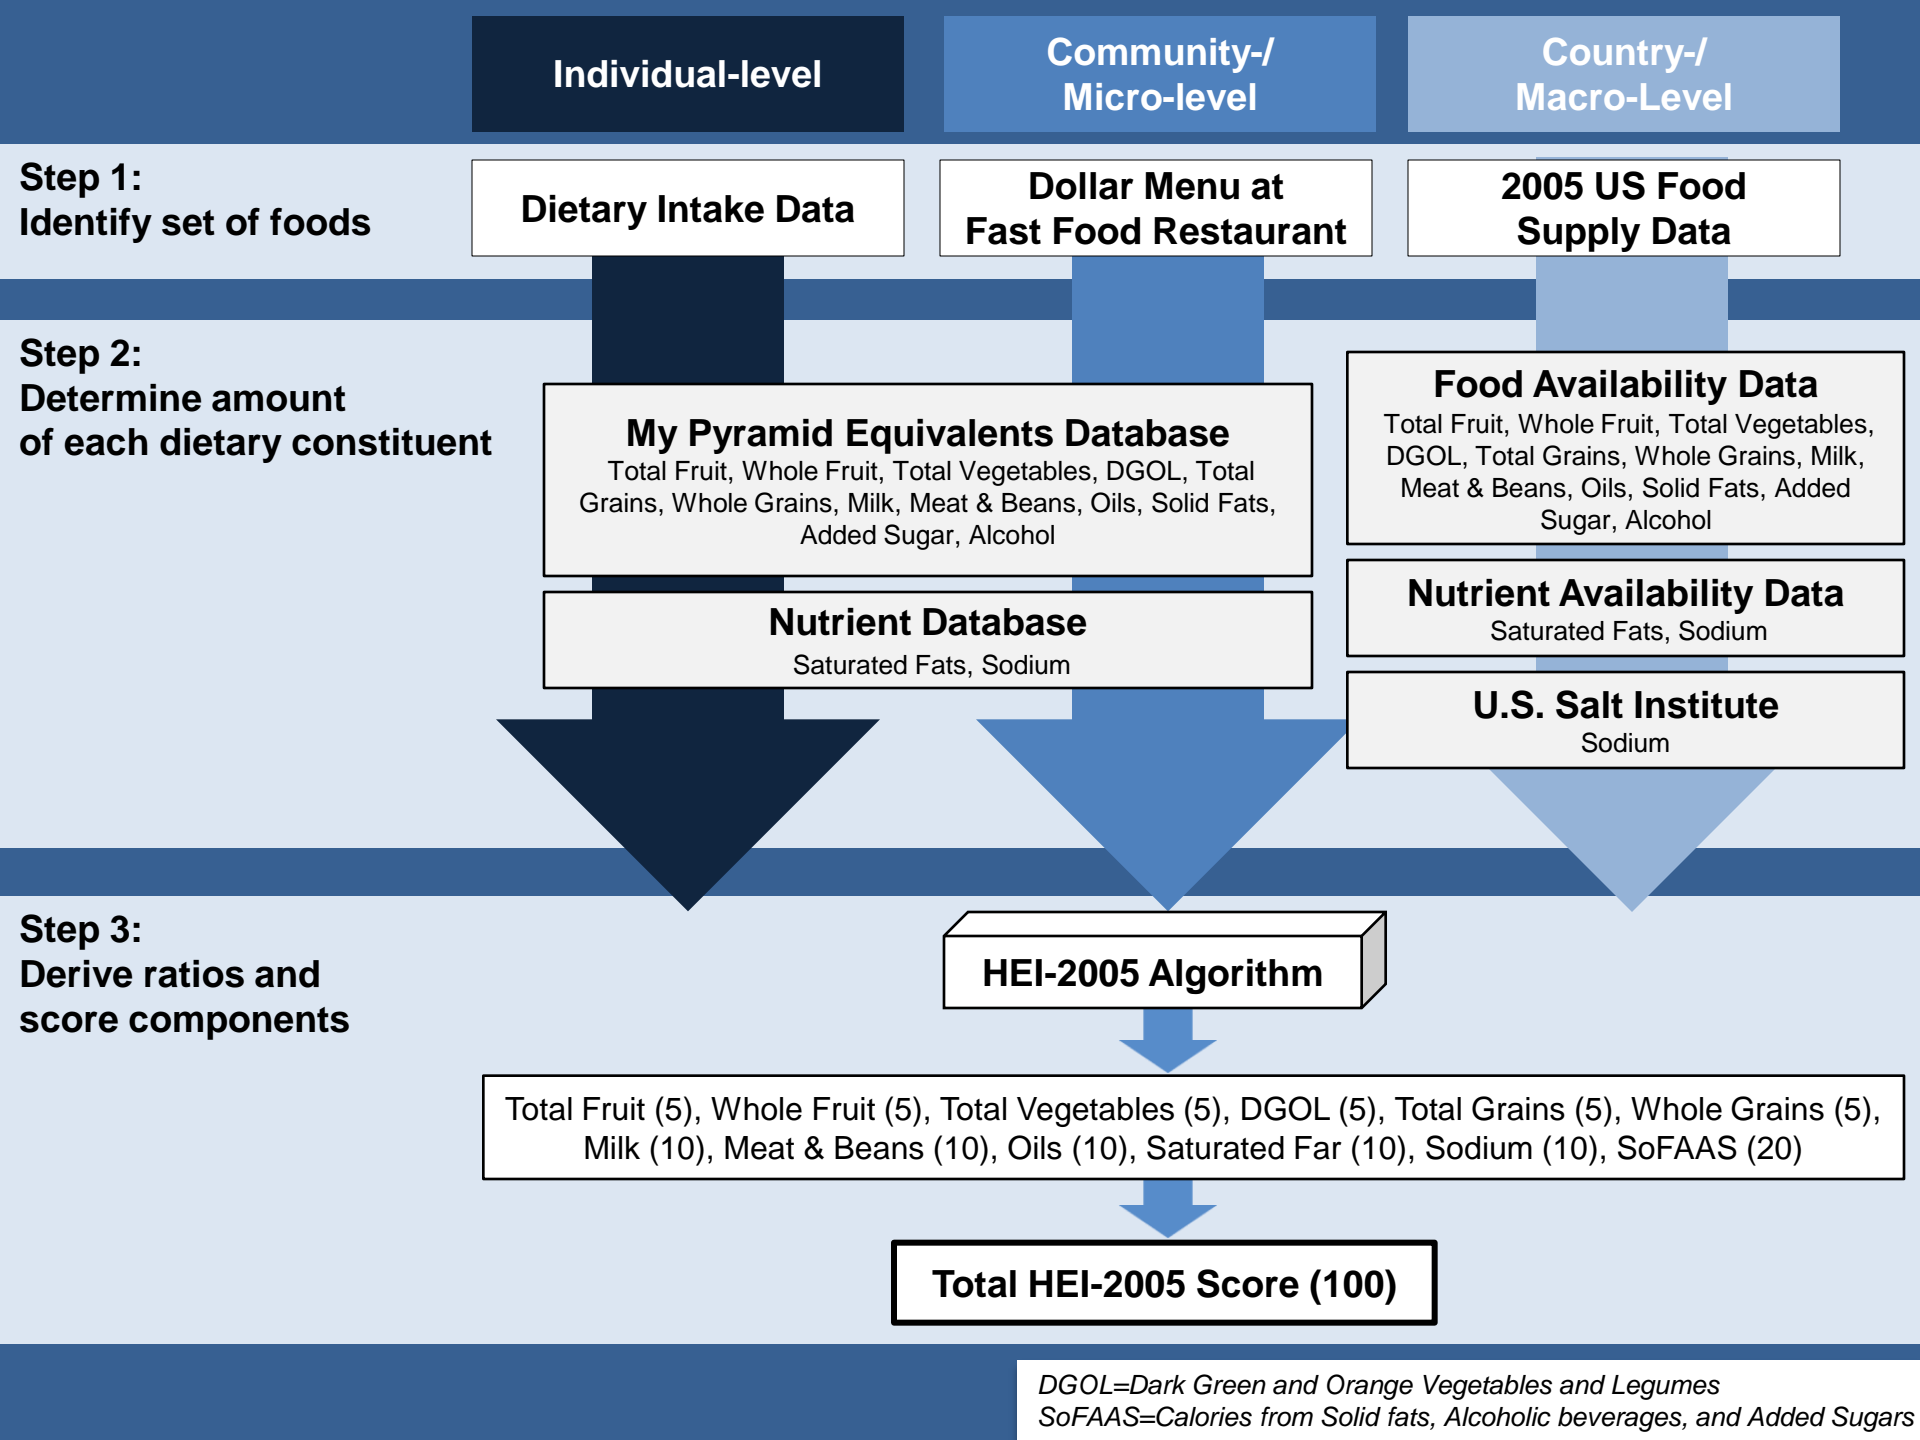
Individual-level

Community-/ Micro-level

Country-/ Macro-Level

Step 1:
Identify set of foods

Dietary Intake Data

Dollar Menu at Fast Food Restaurant

2005 US Food Supply Data

Step 2:
Determine amount of each dietary constituent

My Pyramid Equivalents Database
Total Fruit, Whole Fruit, Total Vegetables, DGOL, Total Grains, Whole Grains, Milk, Meat & Beans, Oils, Solid Fats, Added Sugar, Alcohol

Nutrient Database
Saturated Fats, Sodium

Food Availability Data
Total Fruit, Whole Fruit, Total Vegetables, DGOL, Total Grains, Whole Grains, Milk, Meat & Beans, Oils, Solid Fats, Added Sugar, Alcohol

Nutrient Availability Data
Saturated Fats, Sodium

U.S. Salt Institute
Sodium

Step 3:
Derive ratios and score components

HEI-2005 Algorithm

Total Fruit (5), Whole Fruit (5), Total Vegetables (5), DGOL (5), Total Grains (5), Whole Grains (5), Milk (10), Meat & Beans (10), Oils (10), Saturated Far (10), Sodium (10), SoFAAS (20)

Total HEI-2005 Score (100)

DGOL=Dark Green and Orange Vegetables and Legumes
SoFAAS=Calories from Solid fats, Alcoholic beverages, and Added Sugars